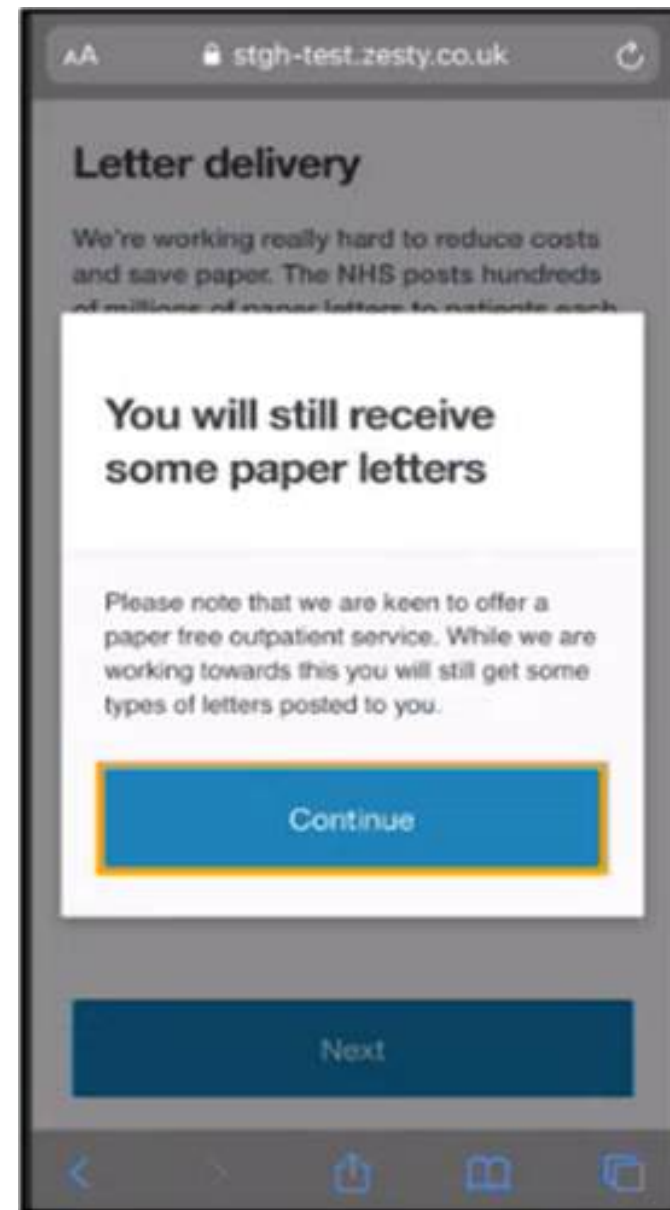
AA stgh-test.zesty.co.uk

Letter delivery

We're working really hard to reduce costs and save paper. The NHS posts hundreds of millions of paper letters to patients each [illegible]

You will still receive some paper letters

Please note that we are keen to offer a paper tree outpatient service. While we are working towards this you will still get some types of letters posted to you.

Continue

Next